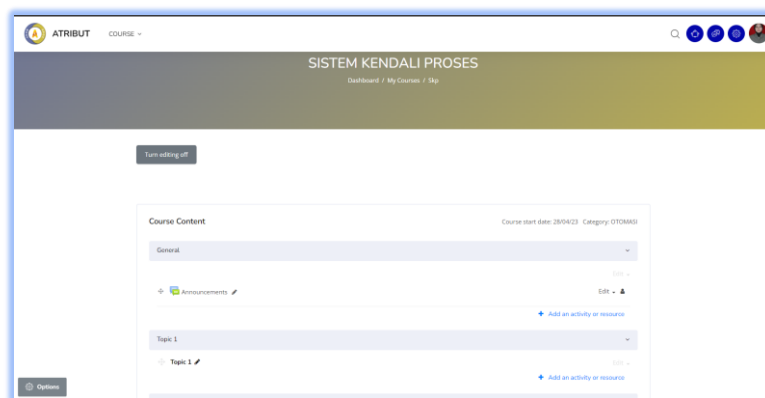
ATRIBUT COURSE

SISTEM KENDALI PROSES

Dashboard / My Courses / Skp

Turn editing off

Course Content

Course start date: 28/04/23 Category: OTOMASI

General

Edit

Announcements

Edit

Add an activity or resource

Topic 1

Topic 1

Edit

Add an activity or resource

Options